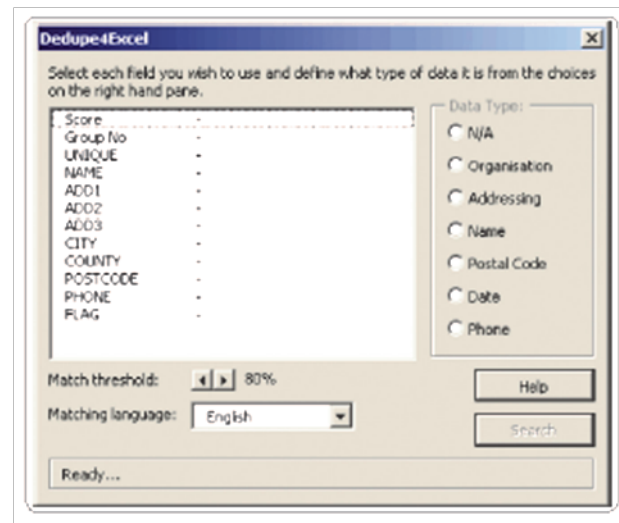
Dedupe4Excel

Select each field you wish to use and define what type of data it is from the choices on the right hand pane.

Score -
Group No -
UNIQUE -
NAME -
ADD1 -
ADD2 -
ADD3 -
CITY -
COUNTY -
POSTCODE -
PHONE -
FLAG -

Data Type:
N/A
Organisation
Addressing
Name
Postal Code
Date
Phone

Match threshold: 80%
Matching language: English

Help
Search

Ready...